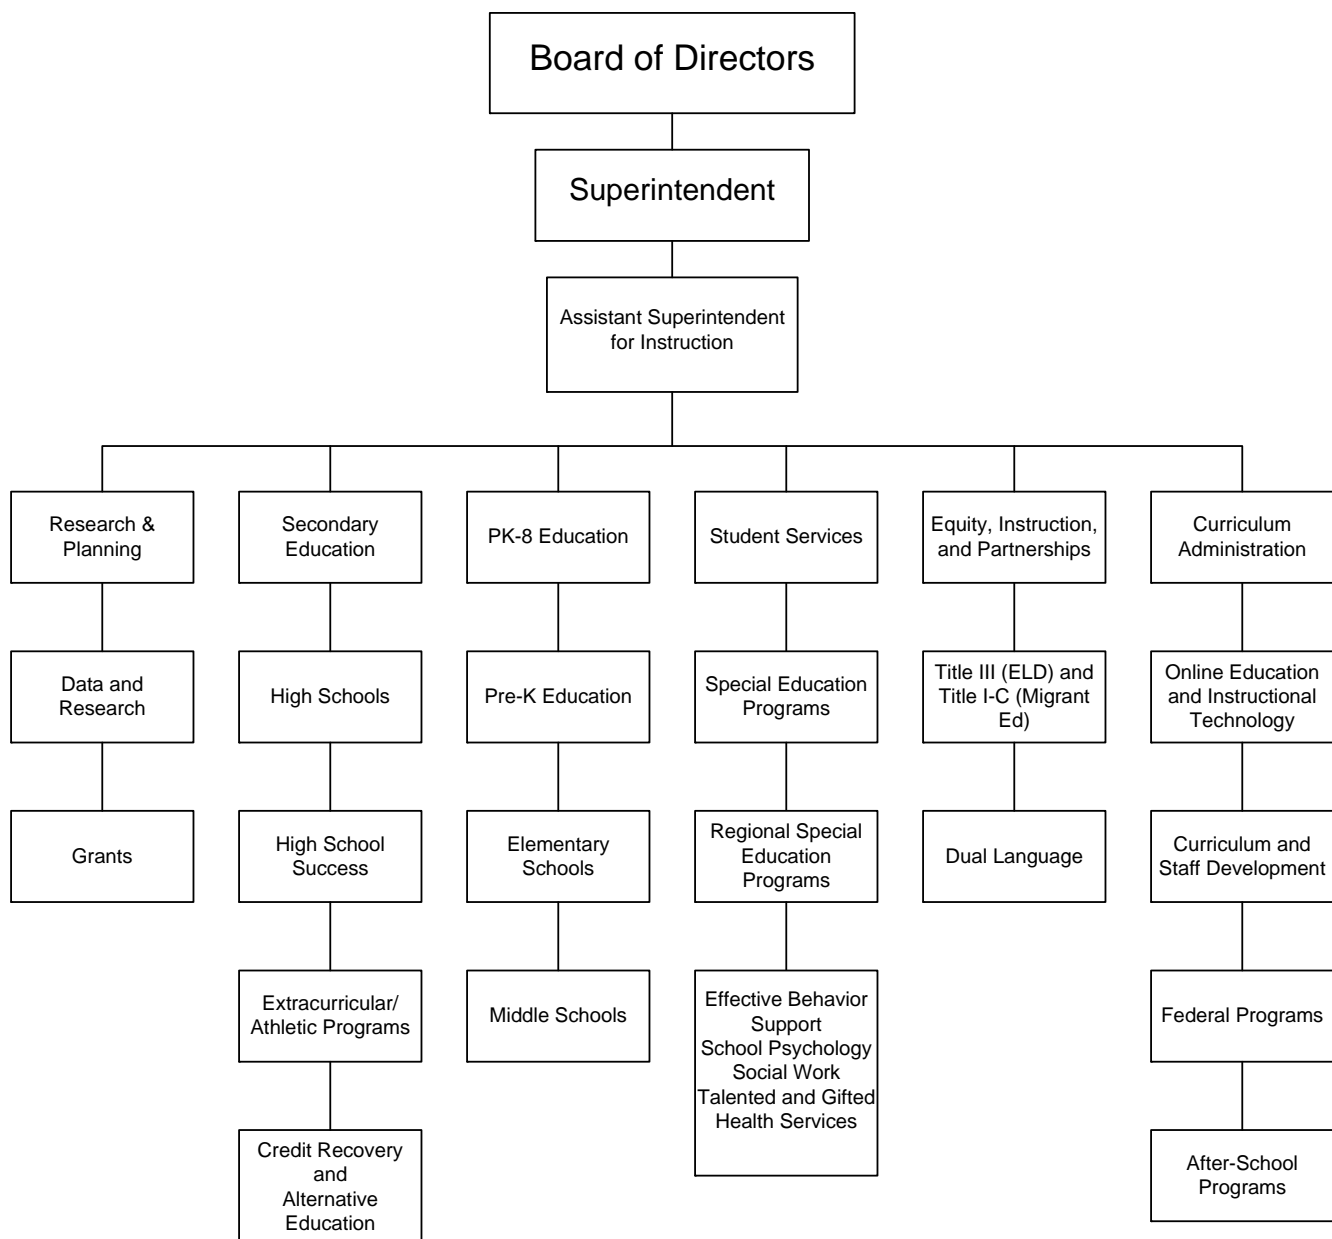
Board of Directors

Superintendent

Assistant Superintendent for Instruction

Research & Planning

Data and Research

Grants

Secondary Education

High Schools

High School Success

Extracurricular/ Athletic Programs

Credit Recovery and Alternative Education

PK-8 Education

Pre-K Education

Elementary Schools

Middle Schools

Student Services

Special Education Programs

Regional Special Education Programs

Effective Behavior Support
School Psychology
Social Work
Talented and Gifted
Health Services

Equity, Instruction, and Partnerships

Title III (ELD) and Title I-C (Migrant Ed)

Dual Language

Curriculum Administration

Online Education and Instructional Technology

Curriculum and Staff Development

Federal Programs

After-School Programs